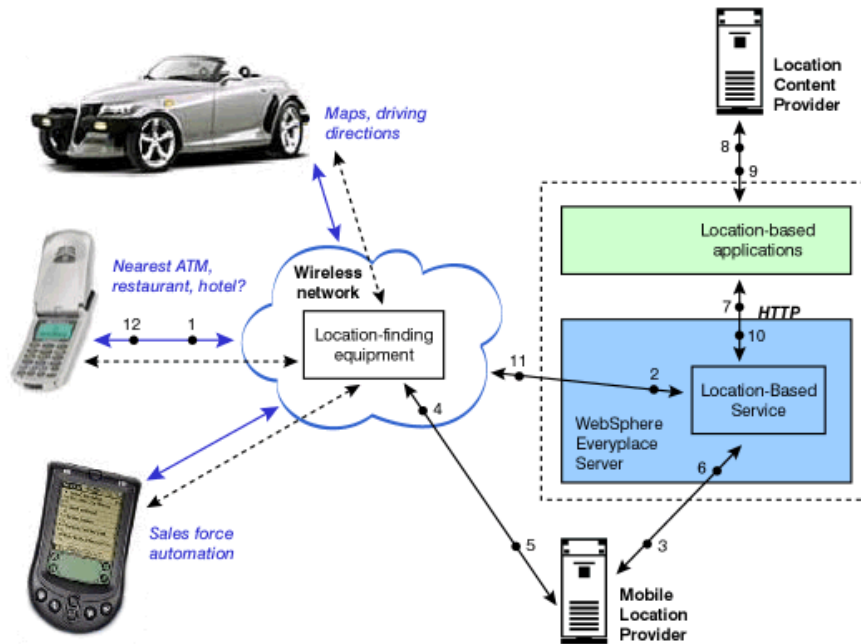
Location Content Provider

Maps, driving directions

8

9

Location-based applications

Nearest ATM, restaurant, hotel?

Wireless network

7

HTTP

12

1

Location-finding equipment

10

11

2

Location-Based Service

4

WebSphere Everyplace Server

6

Sales force automation

5

3

Mobile Location Provider